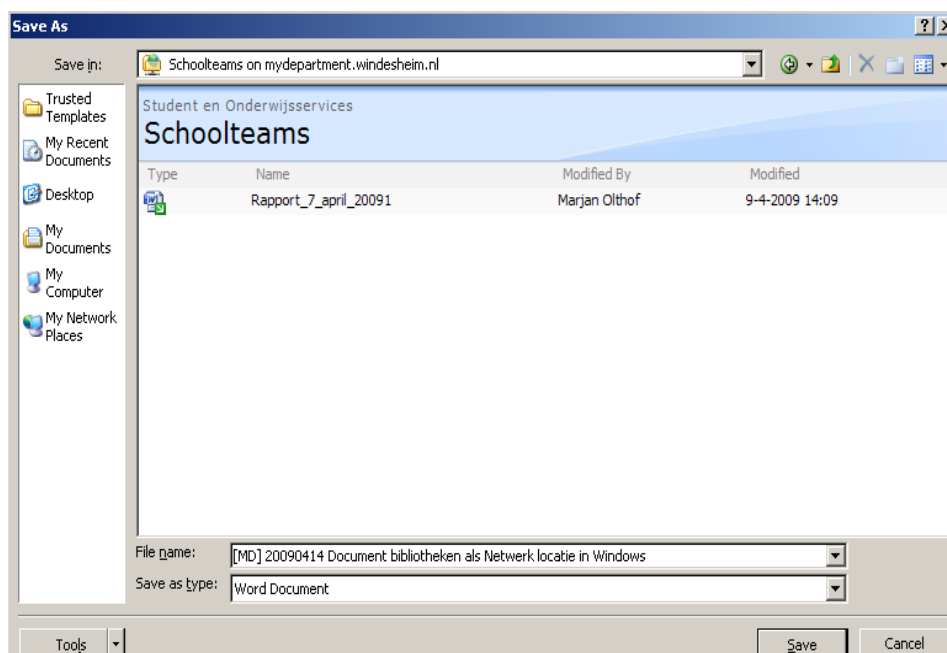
Save As

Save in: Schoolteams on mydepartment.windesheim.nl

Trusted Templates
My Recent Documents
Desktop
My Documents
My Computer
My Network Places

Student en Onderwijsservices
Schoolteams

| Type | Name | Modified By | Modified |
|---|---|---|---|
| | Rapport_7_april_20091 | Marjan Olthof | 9-4-2009 14:09 |

File name: [MD] 20090414 Document bibliotheken als Netwerk locatie in Windows
Save as type: Word Document

Tools
Save
Cancel